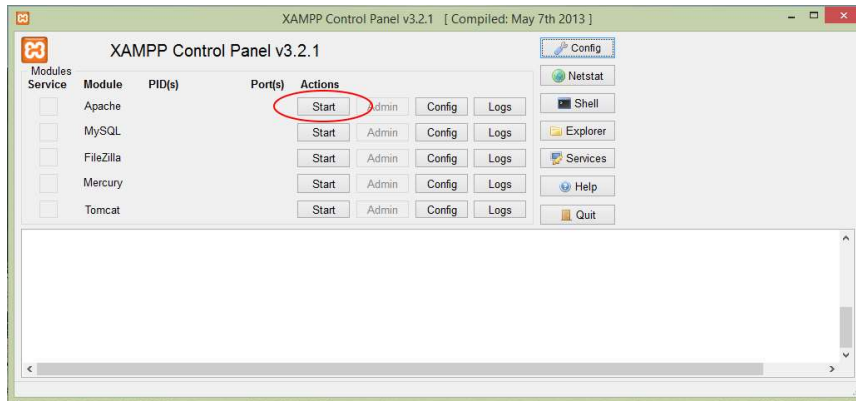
XAMPP Control Panel v3.2.1 [ Compiled: May 7th 2013 ]

XAMPP Control Panel v3.2.1

Config
Netstat
Shell
Explorer
Services
Help
Quit

| Modules Service | Module | PID(s) | Port(s) | Actions | | | |
|---|---|---|---|---|---|---|---|
| | Apache | | | Start | Admin | Config | Logs |
| | MySQL | | | Start | Admin | Config | Logs |
| | FileZilla | | | Start | Admin | Config | Logs |
| | Mercury | | | Start | Admin | Config | Logs |
| | Tomcat | | | Start | Admin | Config | Logs |